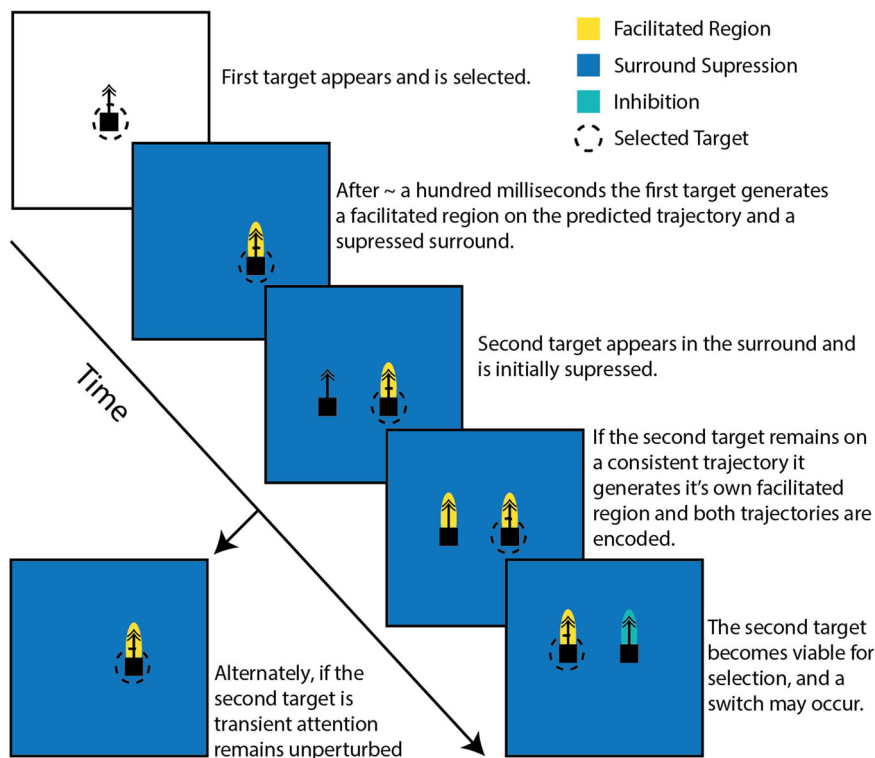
Facilitated Region
Surround Supression
Inhibition
Selected Target

First target appears and is selected.

After ~ a hundred milliseconds the first target generates a facilitated region on the predicted trajectory and a supressed surround.

Time

Second target appears in the surround and is initially supressed.

If the second target remains on a consistent trajectory it generates it's own facilitated region and both trajectories are encoded.

Alternately, if the second target is transient attention remains unperturbed

The second target becomes viable for selection, and a switch may occur.